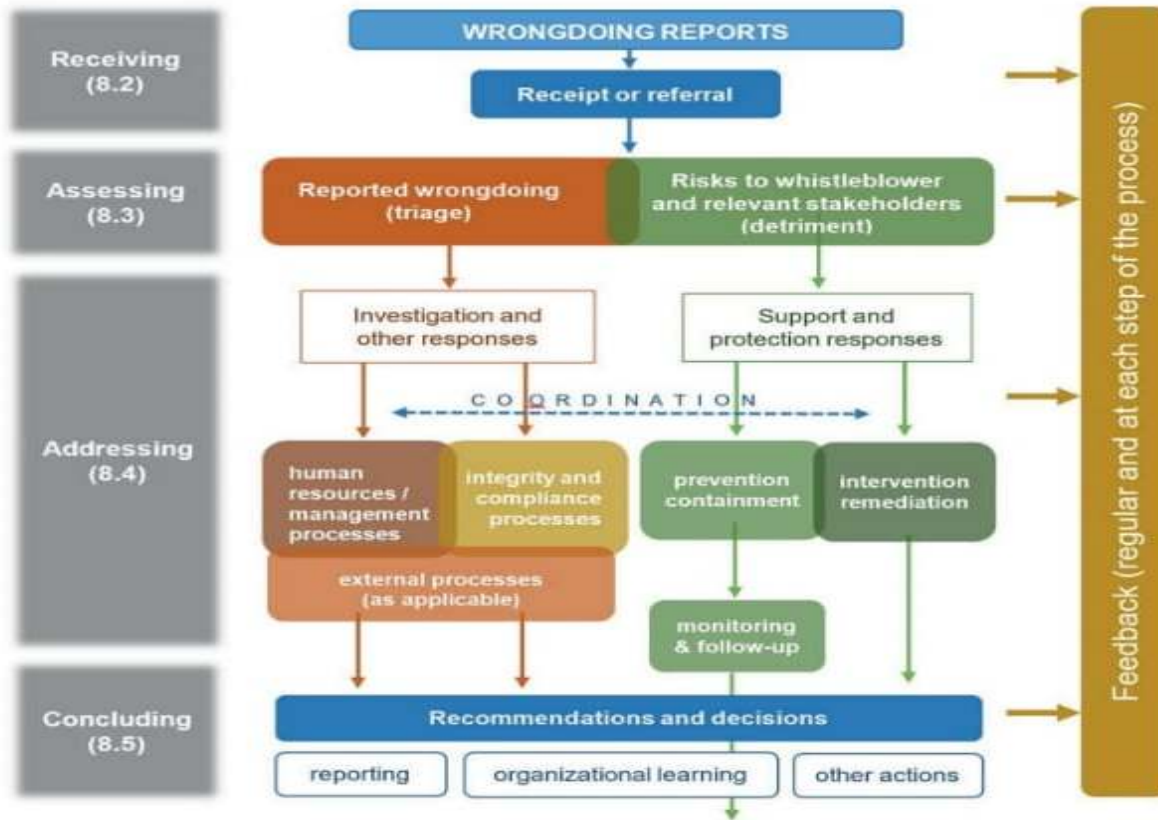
Receiving (8.2)

Assessing (8.3)

Addressing (8.4)

Concluding (8.5)

WRONGDOING REPORTS

Receipt or referral

Reported wrongdoing (triage)

Risks to whistleblower and relevant stakeholders (detriment)

Investigation and other responses

Support and protection responses

COORDINATION

human resources / management processes

integrity and compliance processes

external processes (as applicable)

prevention containment

intervention remediation

monitoring & follow-up

Recommendations and decisions

reporting

organizational learning

other actions

Feedback (regular and at each step of the process)